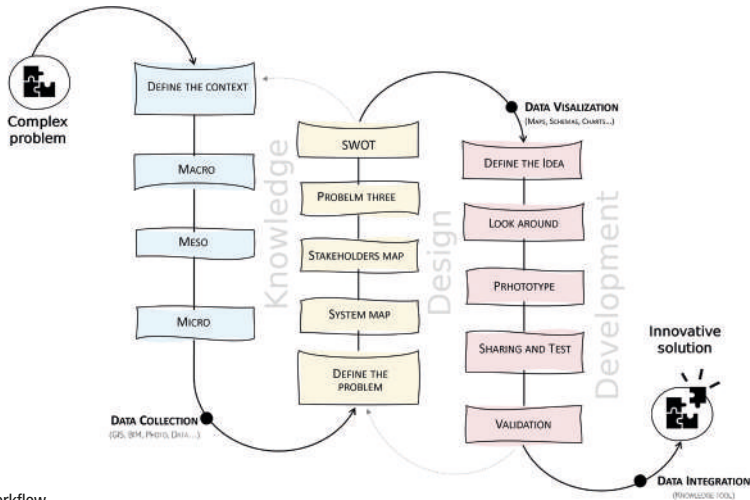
Complex problem

Define the context

Macro

Meso

Micro

Knowledge

Data Collection
(GIS, BIM, Photo, Data....)

SWOT

Probelm three

Stakeholders map

System map

Define the problem

Design

Data Visalization
(Maps, Schemas, Charts...)

Define the Idea

Look around

Phrototype

Sharing and Test

Validation

Development

Innovative solution

Data Integration
(Knowledge tool)

orkflow